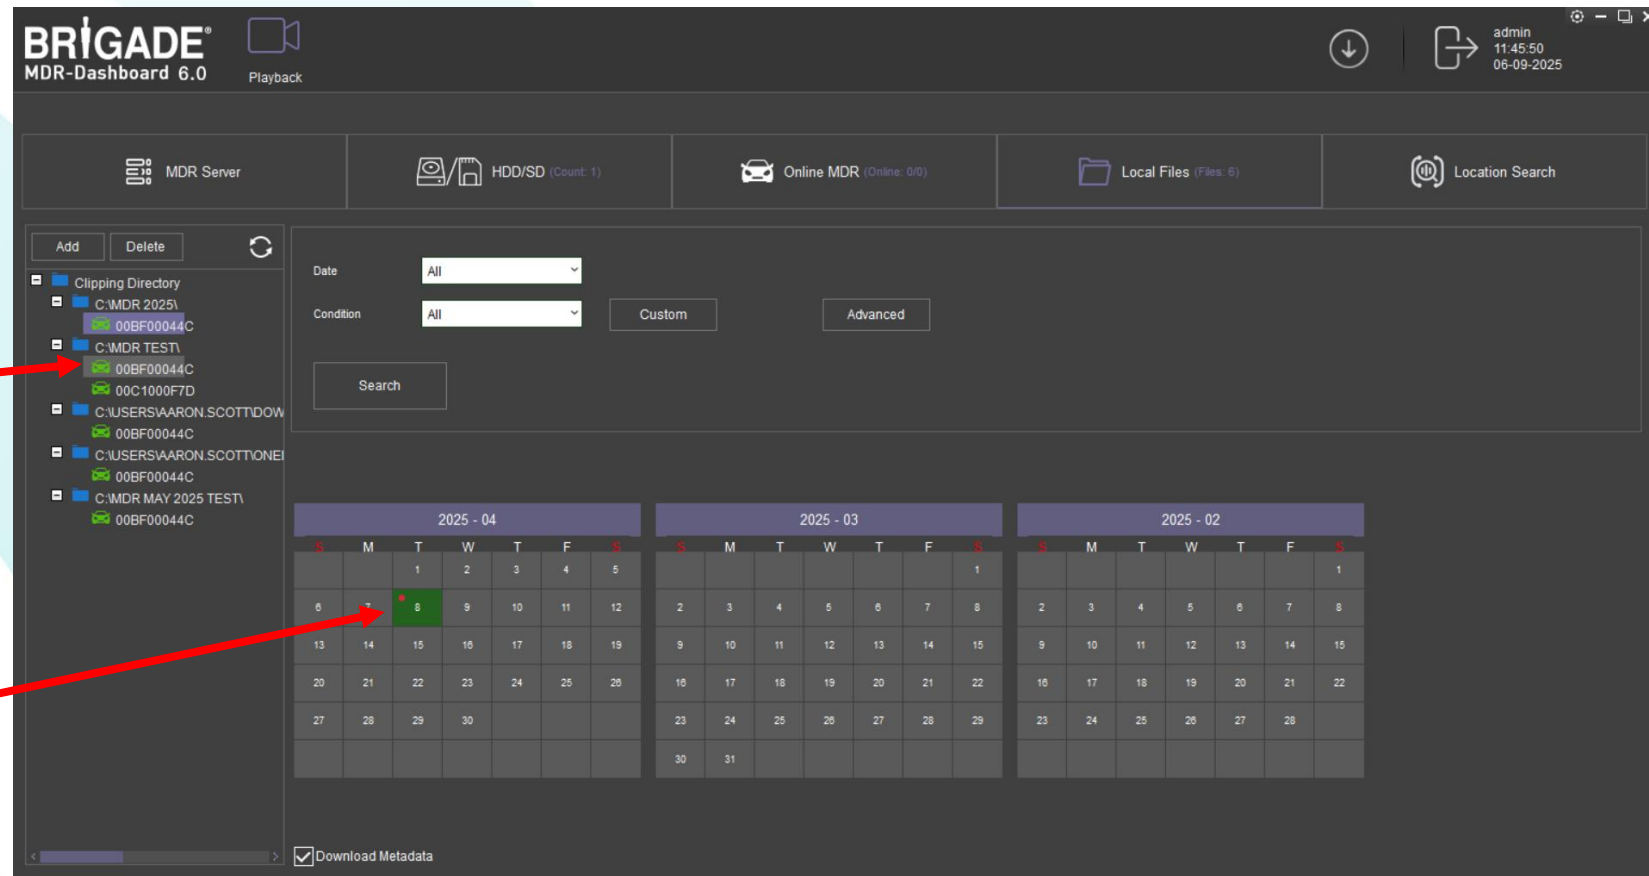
BRIGADE®
MDR-Dashboard 6.0

Playback

admin
11:45:50
06-09-2025

MDR Server

HDD/SD (Count: 1)

Online MDR (Online: 0/0)

Local Files (Files: 6)

Location Search

Add Delete

Clipping Directory
C:\MDR 2025\
00BF00044C
C:\MDR TEST\
00BF00044C
00C1000F7D
C:\USERS\AARON.SCOTT\DOW
00BF00044C
C:\USERS\AARON.SCOTT\ONEI
00BF00044C
C:\MDR MAY 2025 TEST\
00BF00044C

Date All
Condition All Custom Advanced
Search

2025 - 04

| S | M | T | W | T | F | S |
|---|---|---|---|---|---|---|
| | | 1 | 2 | 3 | 4 | 5 |
| 6 | 7 | 8 | 9 | 10 | 11 | 12 |
| 13 | 14 | 15 | 16 | 17 | 18 | 19 |
| 20 | 21 | 22 | 23 | 24 | 25 | 26 |
| 27 | 28 | 29 | 30 | | | |

2025 - 03

| S | M | T | W | T | F | S |
|---|---|---|---|---|---|---|
| | | | | | | 1 |
| 2 | 3 | 4 | 5 | 6 | 7 | 8 |
| 9 | 10 | 11 | 12 | 13 | 14 | 15 |
| 16 | 17 | 18 | 19 | 20 | 21 | 22 |
| 23 | 24 | 25 | 26 | 27 | 28 | 29 |
| 30 | 31 | | | | | |

2025 - 02

| S | M | T | W | T | F | S |
|---|---|---|---|---|---|---|
| | | | | | | 1 |
| 2 | 3 | 4 | 5 | 6 | 7 | 8 |
| 9 | 10 | 11 | 12 | 13 | 14 | 15 |
| 16 | 17 | 18 | 19 | 20 | 21 | 22 |
| 23 | 24 | 25 | 26 | 27 | 28 | |

Download Metadata